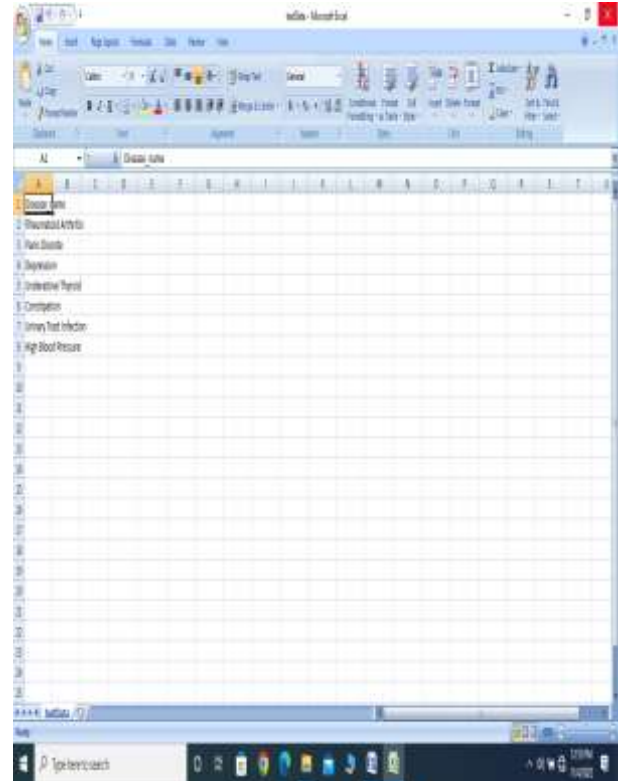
testData - Microsoft Excel

Home Insert Page Layout Formulas Data Review View

Cut
Copy
Format Painter
Clipboard

Calibri 11
Font

Wrap Text
Merge & Center
Alignment

General
Number

Conditional Formatting
Format as Table
Cell Styles
Styles

Insert Delete Format
Cells

AutoSum
Fill
Clear
Sort & Filter
Find & Select
Editing

A1 Disease_name

| | A | B | C | D | E | F | G | H | I | J | K | L | M | N | O | P | Q | R | S | T |
|---|---|---|---|---|---|---|---|---|---|---|---|---|---|---|---|---|---|---|---|---|
| 1 | Disease_name | | | | | | | | | | | | | | | | | | | |
| 2 | Rheumatoid Arthritis | | | | | | | | | | | | | | | | | | | |
| 3 | Panic Disorder | | | | | | | | | | | | | | | | | | | |
| 4 | Depression | | | | | | | | | | | | | | | | | | | |
| 5 | Underactive Thyroid | | | | | | | | | | | | | | | | | | | |
| 6 | Constipation | | | | | | | | | | | | | | | | | | | |
| 7 | Urinary Tract Infection | | | | | | | | | | | | | | | | | | | |
| 8 | High Blood Pressure | | | | | | | | | | | | | | | | | | | |

testData

Ready

Type here to search

12:59 PM
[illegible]